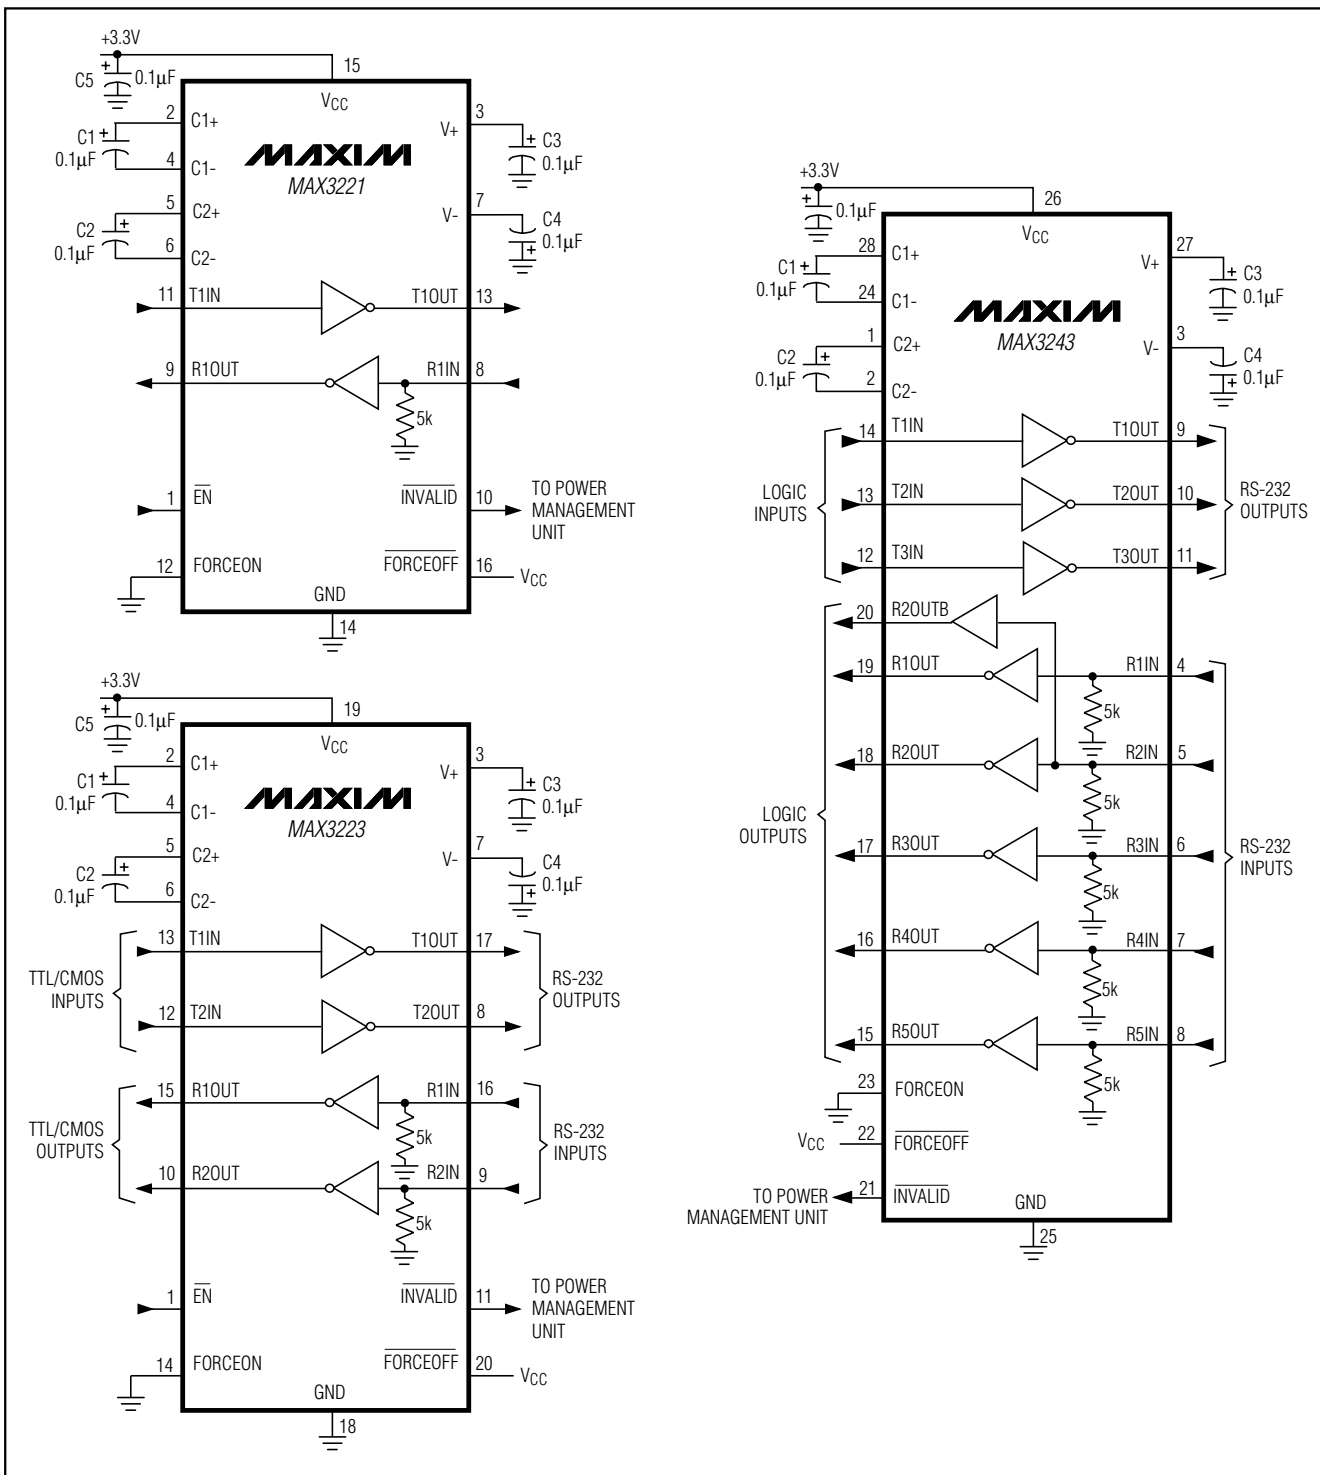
+3.3V
C5 0.1μF
15
$V_{CC}$
C1 0.1μF
2 C1+
4 C1-
MAXIM
MAX3221
3 V+
C3 0.1μF
C2 0.1μF
5 C2+
6 C2-
7 V-
C4 0.1μF
11 T1IN
T1OUT 13
9 R1OUT
R1IN 8
5k
1 $\overline{EN}$
$\overline{INVALID}$ 10
TO POWER MANAGEMENT UNIT
12 FORCEON
$\overline{FORCEOFF}$ 16 $V_{CC}$
GND
14

+3.3V
C5 0.1μF
19
$V_{CC}$
C1 0.1μF
2 C1+
4 C1-
MAXIM
MAX3223
3 V+
C3 0.1μF
C2 0.1μF
5 C2+
6 C2-
7 V-
C4 0.1μF
TTL/CMOS INPUTS
13 T1IN
T1OUT 17
12 T2IN
T2OUT 8
RS-232 OUTPUTS
TTL/CMOS OUTPUTS
15 R1OUT
R1IN 16
5k
10 R2OUT
R2IN 9
5k
RS-232 INPUTS
1 $\overline{EN}$
$\overline{INVALID}$ 11
TO POWER MANAGEMENT UNIT
14 FORCEON
$\overline{FORCEOFF}$ 20 $V_{CC}$
GND
18

+3.3V
0.1μF
26
$V_{CC}$
C1 0.1μF
28 C1+
24 C1-
MAXIM
MAX3243
27 V+
C3 0.1μF
C2 0.1μF
1 C2+
2 C2-
3 V-
C4 0.1μF
LOGIC INPUTS
14 T1IN
T1OUT 9
13 T2IN
T2OUT 10
12 T3IN
T3OUT 11
RS-232 OUTPUTS
20 R2OUTB
19 R1OUT
R1IN 4
5k
18 R2OUT
R2IN 5
5k
LOGIC OUTPUTS
17 R3OUT
R3IN 6
5k
16 R4OUT
R4IN 7
5k
15 R5OUT
R5IN 8
5k
RS-232 INPUTS
23 FORCEON
$V_{CC}$ 22 $\overline{FORCEOFF}$
TO POWER MANAGEMENT UNIT 21 $\overline{INVALID}$
GND
25